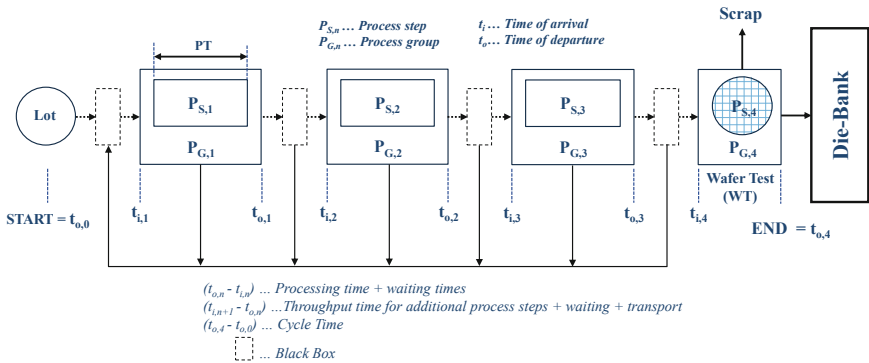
$P_{S,n}$ … Process step
$P_{G,n}$ … Process group

$t_i$ … Time of arrival
$t_o$ … Time of departure

Scrap

PT

Lot

$P_{S,1}$
$P_{G,1}$

$P_{S,2}$
$P_{G,2}$

$P_{S,3}$
$P_{G,3}$

$P_{S,4}$
$P_{G,4}$

Wafer Test (WT)

Die-Bank

START = $t_{o,0}$

$t_{i,1}$
$t_{o,1}$
$t_{i,2}$
$t_{o,2}$
$t_{i,3}$
$t_{o,3}$
$t_{i,4}$

END = $t_{o,4}$

$(t_{o,n} - t_{i,n})$ … Processing time + waiting times
$(t_{i,n+1} - t_{o,n})$ …Throughput time for additional process steps + waiting + transport
$(t_{o,4} - t_{o,0})$ … Cycle Time
… Black Box